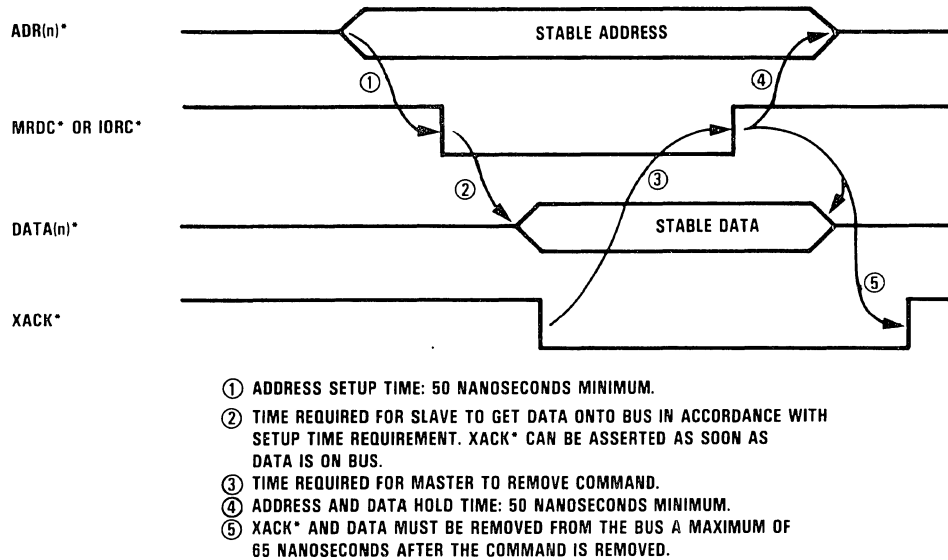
ADR(n)*

STABLE ADDRESS

①

④

MRDC* OR IORC*

②

③

DATA(n)*

STABLE DATA

⑤

XACK*

① ADDRESS SETUP TIME: 50 NANOSECONDS MINIMUM.

② TIME REQUIRED FOR SLAVE TO GET DATA ONTO BUS IN ACCORDANCE WITH SETUP TIME REQUIREMENT. XACK* CAN BE ASSERTED AS SOON AS DATA IS ON BUS.

③ TIME REQUIRED FOR MASTER TO REMOVE COMMAND.

④ ADDRESS AND DATA HOLD TIME: 50 NANOSECONDS MINIMUM.

⑤ XACK* AND DATA MUST BE REMOVED FROM THE BUS A MAXIMUM OF 65 NANOSECONDS AFTER THE COMMAND IS REMOVED.